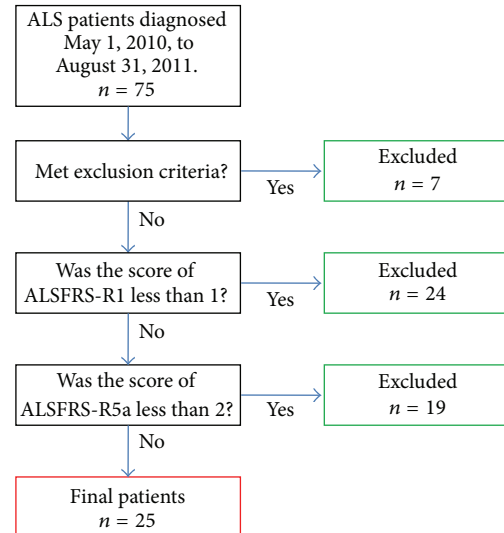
ALS patients diagnosed May 1, 2010, to August 31, 2011.
$n = 75$

Met exclusion criteria?

Yes

Excluded
$n = 7$

No

Was the score of ALSFRS-R1 less than 1?

Yes

Excluded
$n = 24$

No

Was the score of ALSFRS-R5a less than 2?

Yes

Excluded
$n = 19$

No

Final patients
$n = 25$